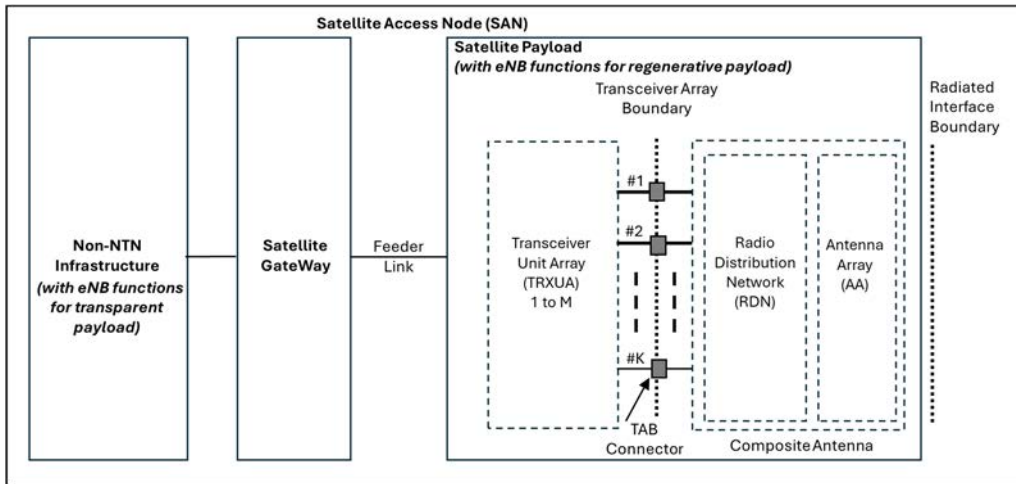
Satellite Access Node (SAN)

Non-NTN Infrastructure (with eNB functions for transparent payload)

Satellite GateWay

Feeder Link

Satellite Payload (with eNB functions for regenerative payload)

Transceiver Array Boundary

Radiated Interface Boundary

Transceiver Unit Array (TRXUA) 1 to M

#1

#2

#K

TAB Connector

Radio Distribution Network (RDN)

Antenna Array (AA)

Composite Antenna